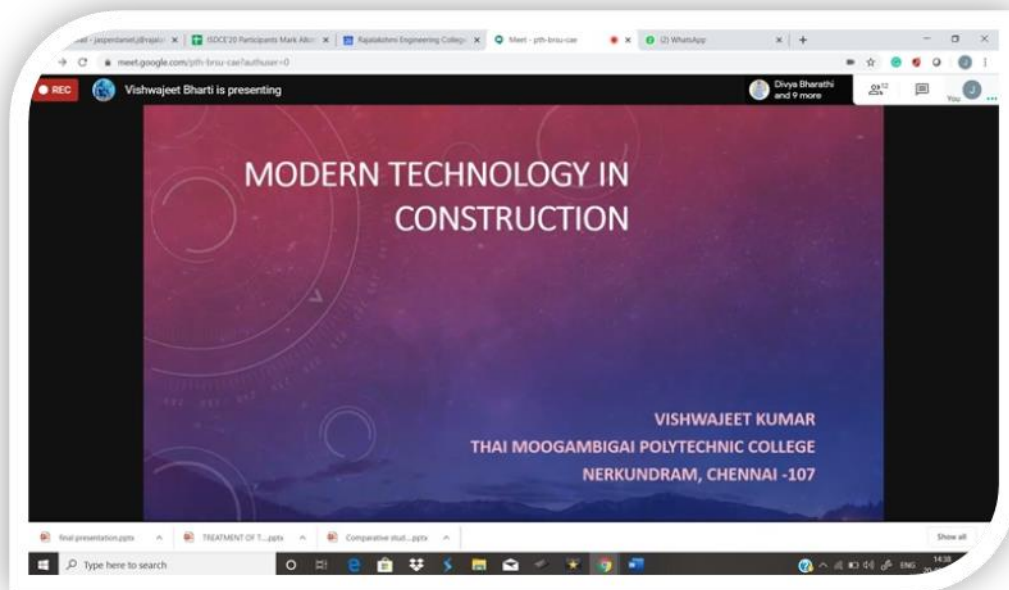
ail - jasperdaniel.j@rajal... × | ISDCE'20 Participants Mark Alloc × | Rajalakshmi Engineering College × | Meet - pth-brsu-cae × | (2) WhatsApp × | +

meet.google.com/pth-brsu-cae?authuser=0

REC Vishwajeet Bharti is presenting

Divya Bharathi and 9 more

12

You

MODERN TECHNOLOGY IN CONSTRUCTION

VISHWAJEET KUMAR
THAI MOOGAMBIGAI POLYTECHNIC COLLEGE
NERKUNDRAM, CHENNAI -107

final presentation.pptx

TREATMENT OF T....pptx

Comparative stud....pptx

Show all

Type here to search

ENG 14:38